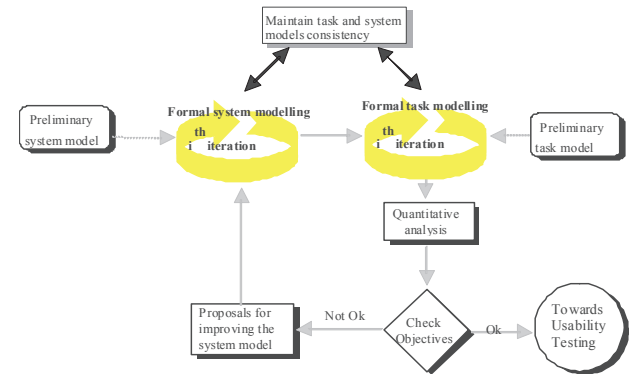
Maintain task and system models consistency

Preliminary system model

Formal system modelling

i th iteration

Formal task modelling

i th iteration

Preliminary task model

Quantitative analysis

Proposals for improving the system model

Not Ok

Check Objectives

Ok

Towards Usability Testing